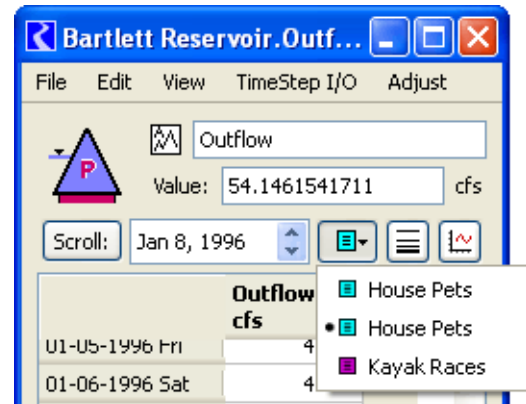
Bartlett Reservoir.Outf...

File Edit View TimeStep I/O Adjust

P

Outflow

Value: 54.1461541711 cfs

Scroll: Jan 8, 1996

Outflow cfs

01-05-1996 Fri 4

01-06-1996 Sat 4

House Pets

• House Pets

Kayak Races